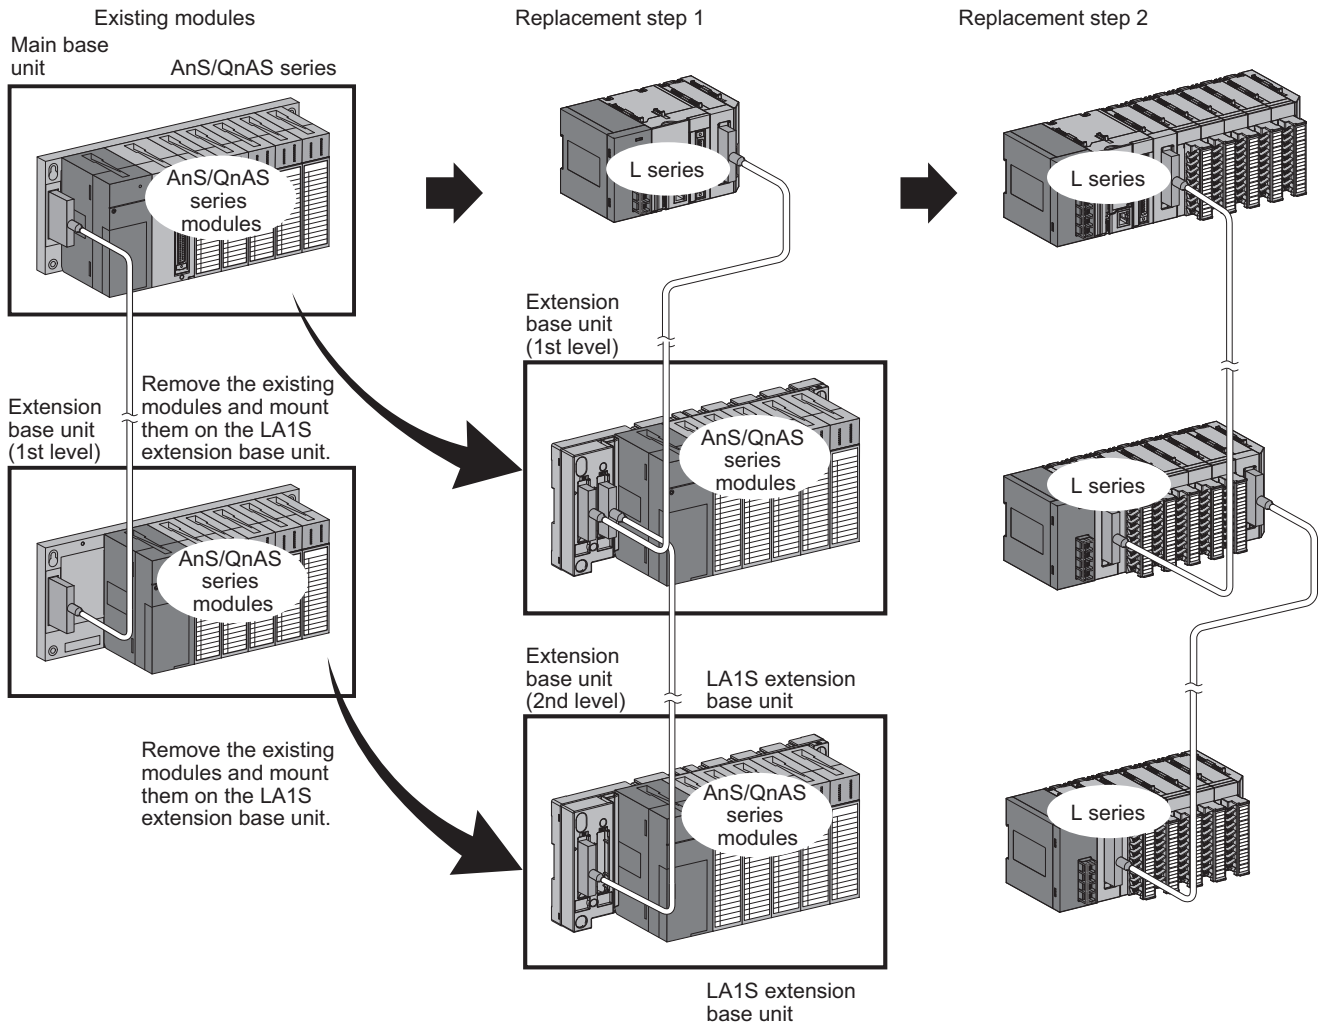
Existing modules

Main base unit

AnS/QnAS series

AnS/QnAS series modules

Extension base unit (1st level)

Remove the existing modules and mount them on the LA1S extension base unit.

AnS/QnAS series modules

Remove the existing modules and mount them on the LA1S extension base unit.

Replacement step 1

L series

Extension base unit (1st level)

AnS/QnAS series modules

Extension base unit (2nd level)

LA1S extension base unit

AnS/QnAS series modules

LA1S extension base unit

Replacement step 2

L series

L series

L series